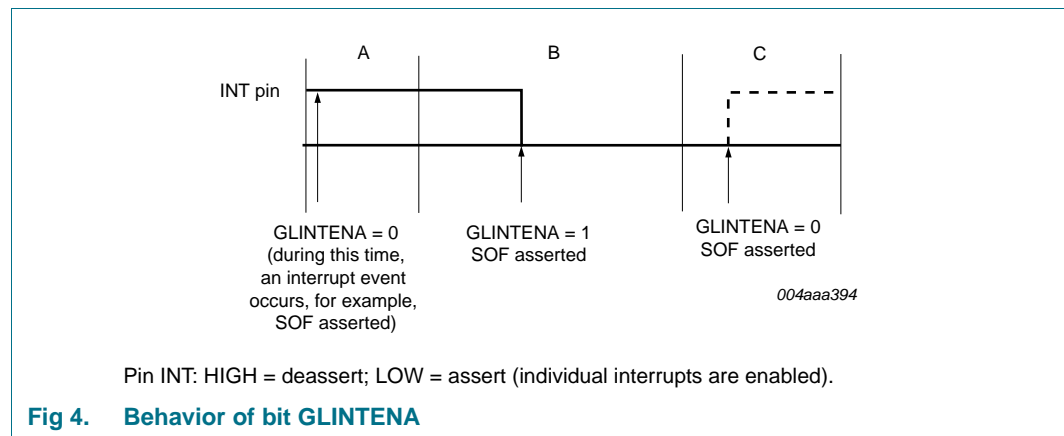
A

B

C

INT pin

GLINTENA = 0 (during this time, an interrupt event occurs, for example, SOF asserted)

GLINTENA = 1 SOF asserted

GLINTENA = 0 SOF asserted

004aaa394

Pin INT: HIGH = deassert; LOW = assert (individual interrupts are enabled).

Fig 4. Behavior of bit GLINTENA